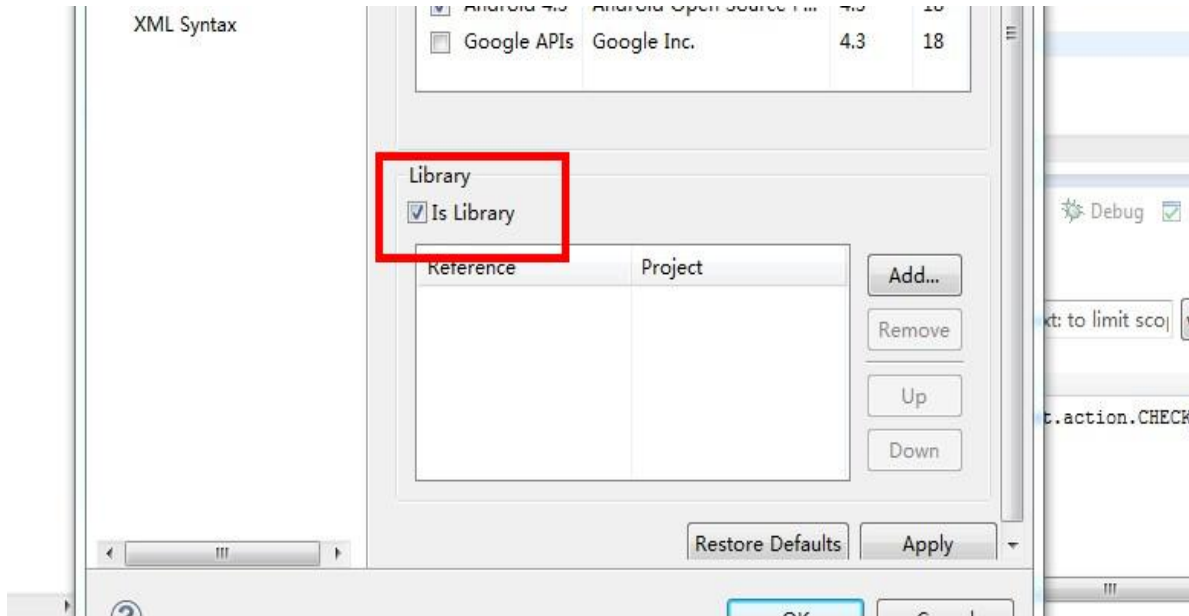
XML Syntax

| | | | |
|---|---|---|---|
| Android 4.3 | Android Open Source P... | 4.3 | 18 |
| Google APIs | Google Inc. | 4.3 | 18 |

Library

Is Library

| Reference | Project |
|---|---|

Add...

Remove

Up

Down

Restore Defaults

Apply

Debug

xt: to limit sco

t.action.CHECK

OK

Cancel